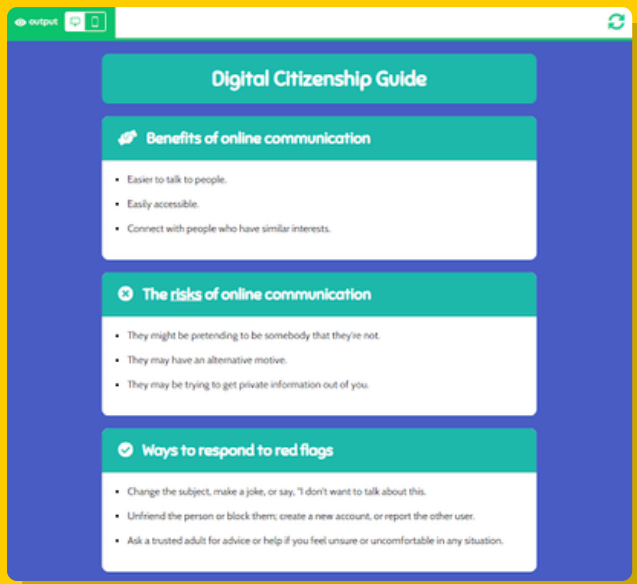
output

Digital Citizenship Guide

Benefits of online communication

- Easier to talk to people.
- Easily accessible.
- Connect with people who have similar interests.

The risks of online communication

- They might be pretending to be somebody that they're not.
- They may have an alternative motive.
- They may be trying to get private information out of you.

Ways to respond to red flags

- Change the subject, make a joke, or say, "I don't want to talk about this.
- Unfriend the person or block them; create a new account, or report the other user.
- Ask a trusted adult for advice or help if you feel unsure or uncomfortable in any situation.